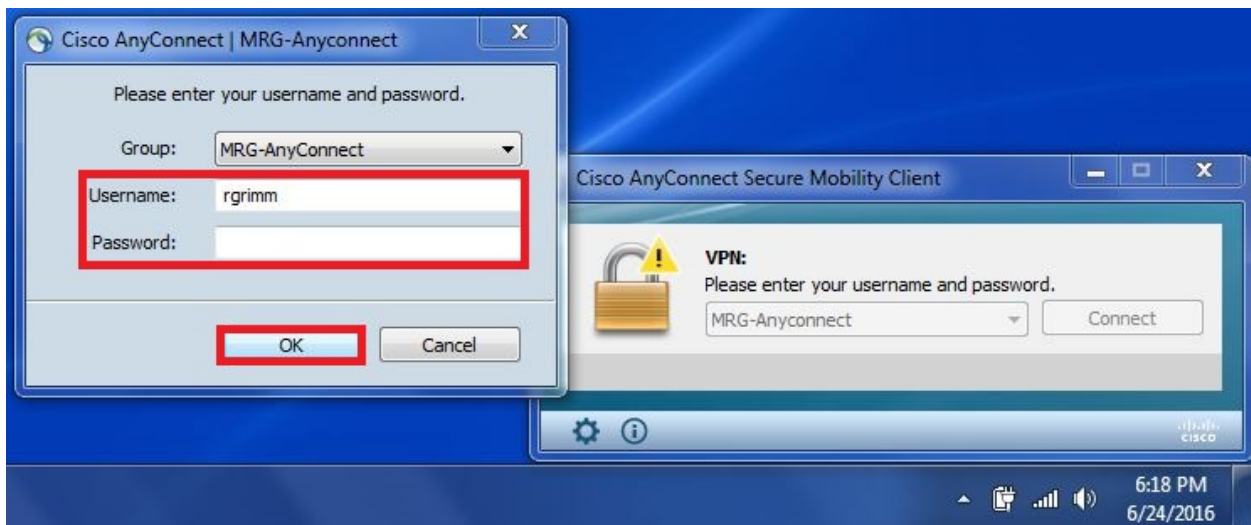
Cisco AnyConnect | MRG-Anyconnect

Please enter your username and password.

Group: MRG-AnyConnect

Username: rgrimm

Password:

OK

Cancel

Cisco AnyConnect Secure Mobility Client

VPN:
Please enter your username and password.

MRG-Anyconnect

Connect

cisco

6:18 PM
6/24/2016